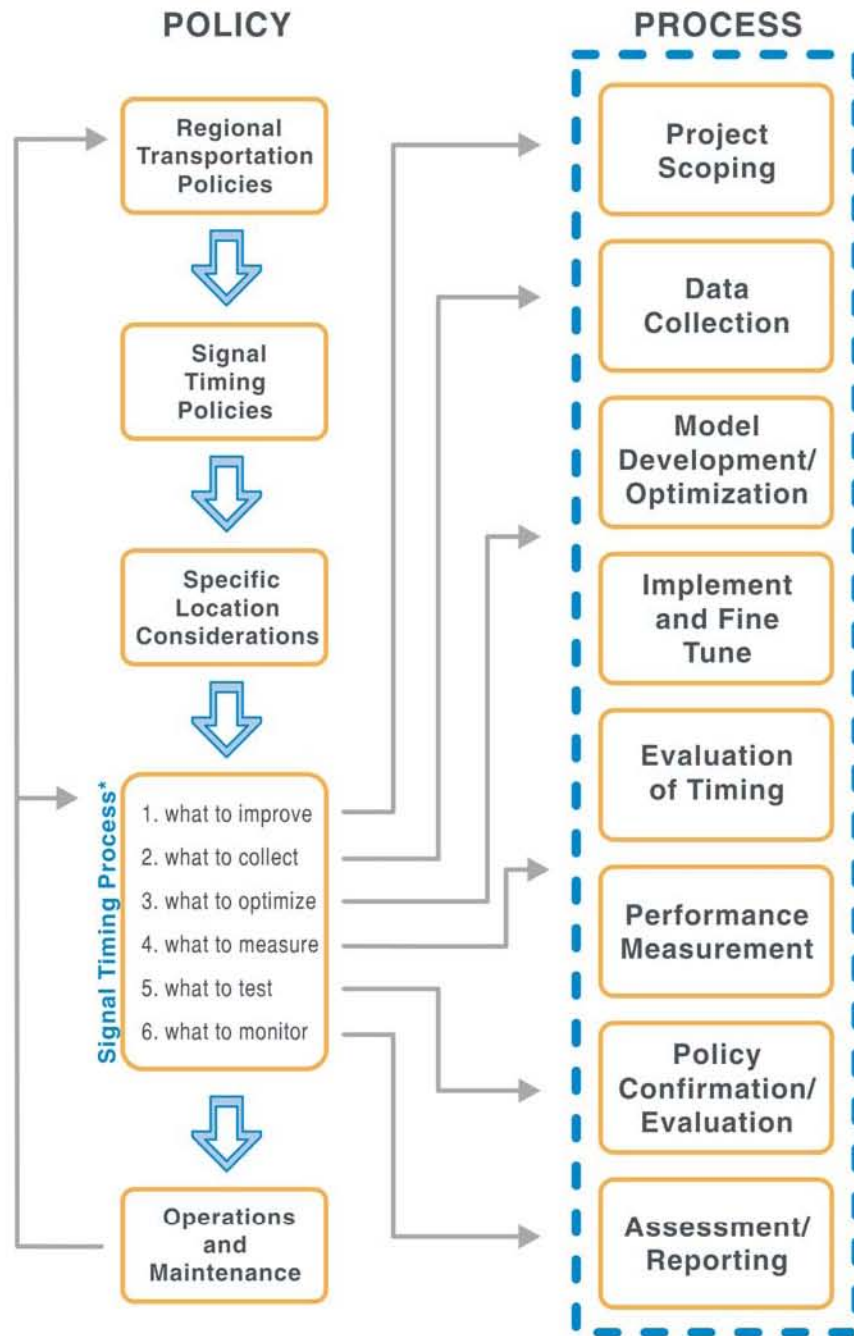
POLICY

PROCESS

Regional Transportation Policies

Signal Timing Policies

Specific Location Considerations

Signal Timing Process*

1. what to improve
2. what to collect
3. what to optimize
4. what to measure
5. what to test
6. what to monitor

Operations and Maintenance

Project Scoping

Data Collection

Model Development/ Optimization

Implement and Fine Tune

Evaluation of Timing

Performance Measurement

Policy Confirmation/ Evaluation

Assessment/ Reporting